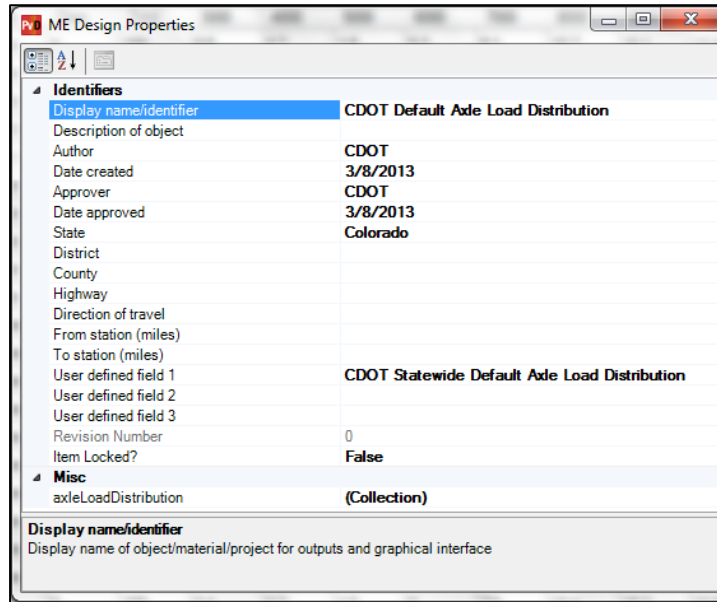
ME Design Properties

Identifiers

| | |
|---|---|
| Display name/identifier | CDOT Default Axle Load Distribution |
| Description of object | |
| Author | CDOT |
| Date created | 3/8/2013 |
| Approver | CDOT |
| Date approved | 3/8/2013 |
| State | Colorado |
| District | |
| County | |
| Highway | |
| Direction of travel | |
| From station (miles) | |
| To station (miles) | |
| User defined field 1 | CDOT Statewide Default Axle Load Distribution |
| User defined field 2 | |
| User defined field 3 | |
| Revision Number | 0 |
| Item Locked? | False |

Misc

| | |
|---|---|
| axleLoadDistribution | (Collection) |

Display name/identifier
Display name of object/material/project for outputs and graphical interface